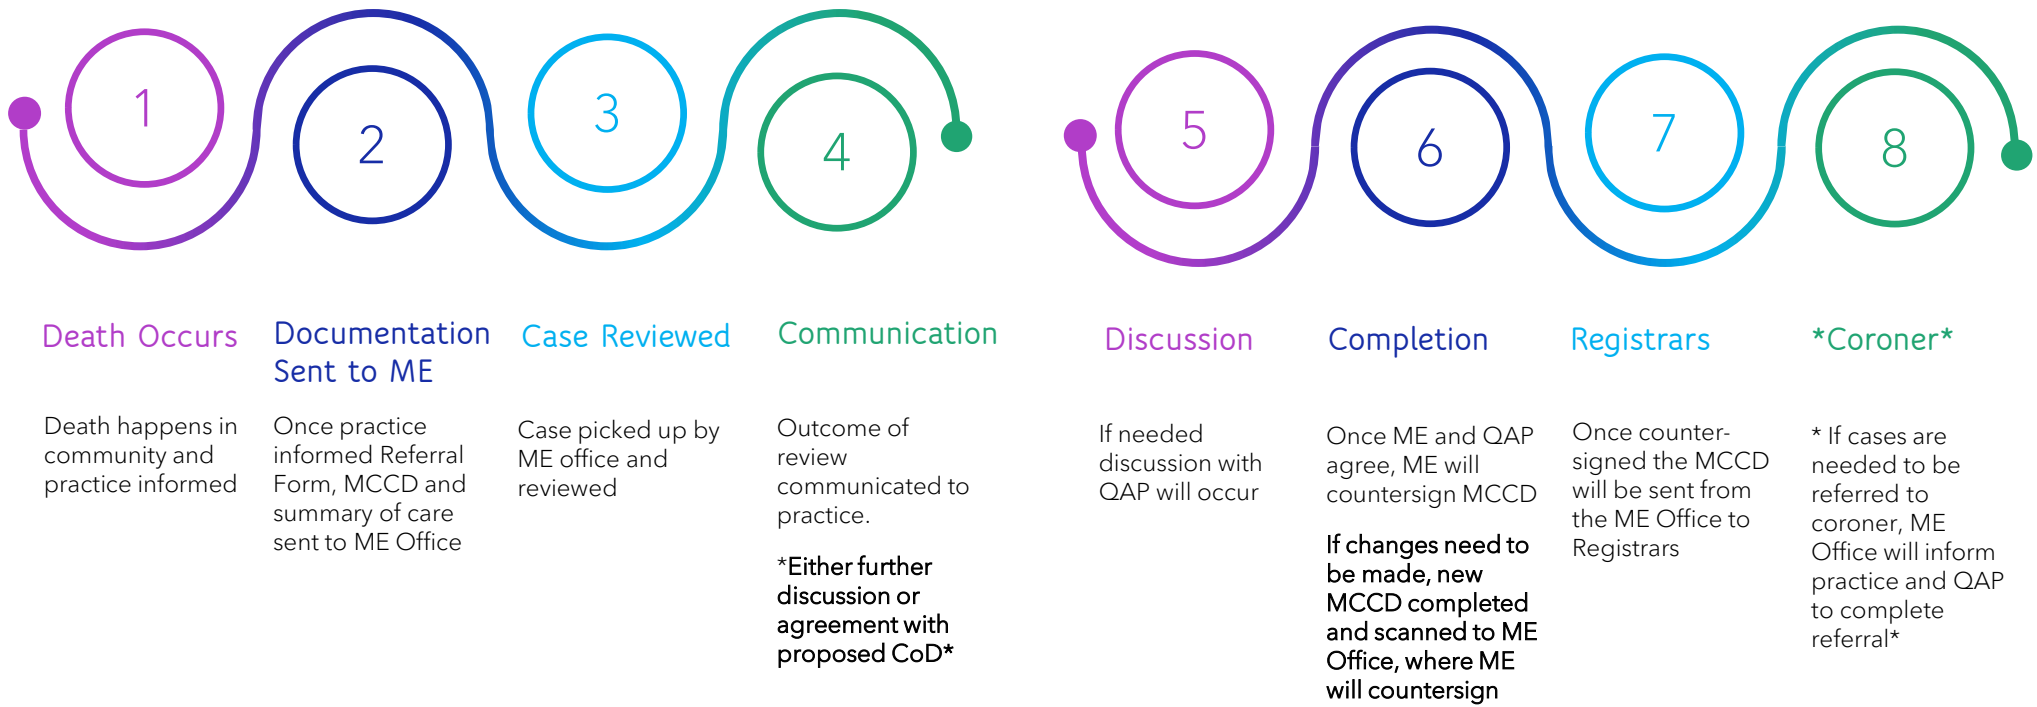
1

Death Occurs

Death happens in community and practice informed

2

Documentation Sent to ME

Once practice informed Referral Form, MCCD and summary of care sent to ME Office

3

Case Reviewed

Case picked up by ME office and reviewed

4

Communication

Outcome of review communicated to practice.

*Either further discussion or agreement with proposed CoD*

5

Discussion

If needed discussion with QAP will occur

6

Completion

Once ME and QAP agree, ME will countersign MCCD

If changes need to be made, new MCCD completed and scanned to ME Office, where ME will countersign

7

Registrars

Once counter-signed the MCCD will be sent from the ME Office to Registrars

8

*Coroner*

* If cases are needed to be referred to coroner, ME Office will inform practice and QAP to complete referral*